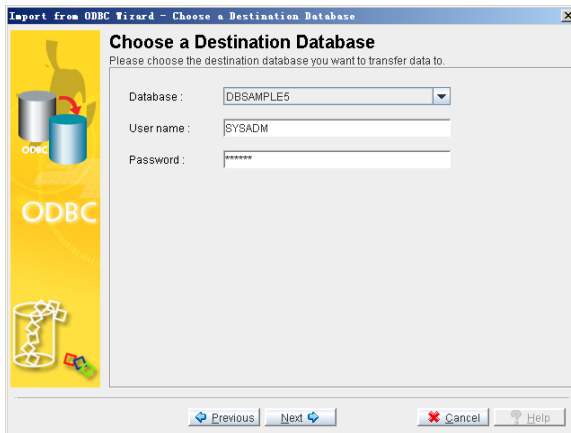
Import from ODBC Wizard - Choose a Destination Database

ODBC

ODBC

Choose a Destination Database

Please choose the destination database you want to transfer data to.

Database : DBSAMPLE5

User name : SYSADM

Password : ******

Previous Next Cancel Help